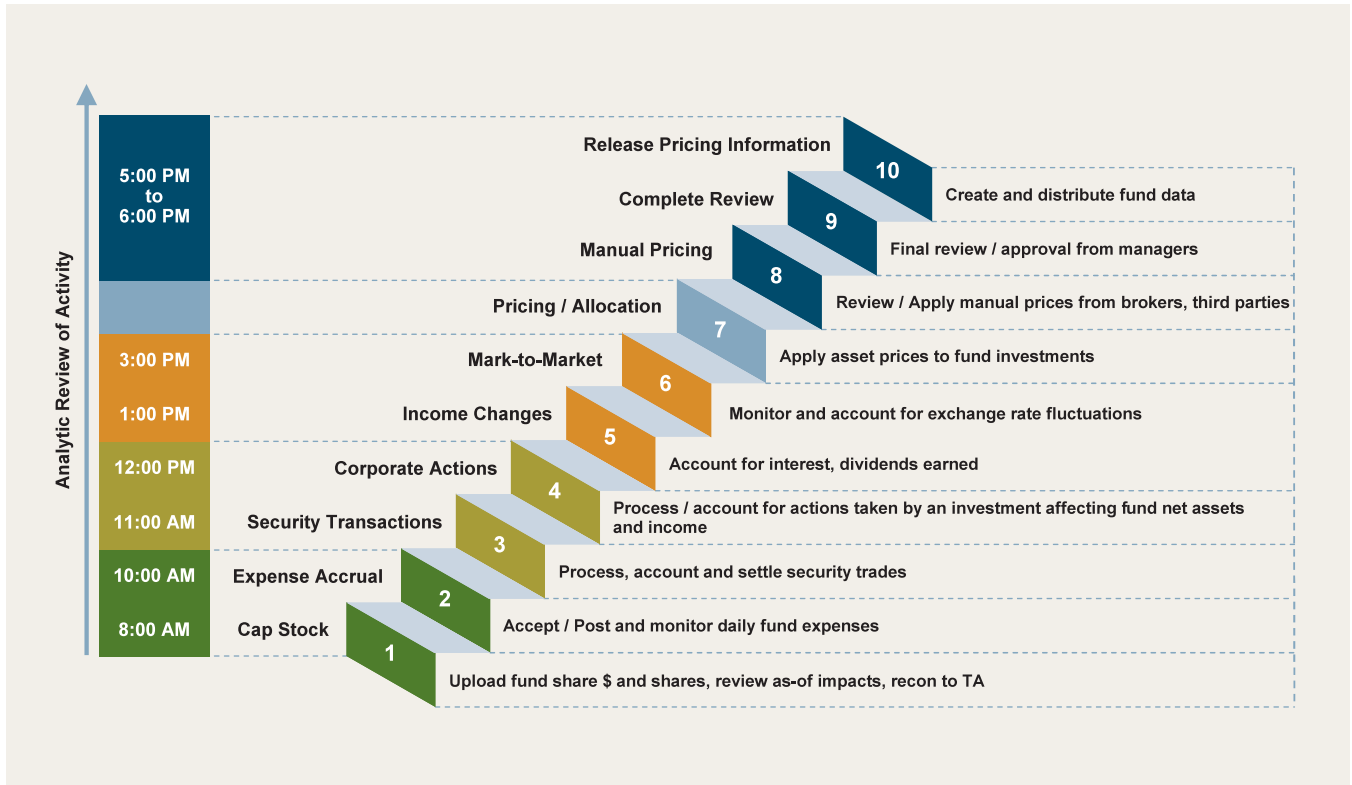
Analytic Review of Activity

5:00 PM
to
6:00 PM

3:00 PM

1:00 PM

12:00 PM

11:00 AM

10:00 AM

8:00 AM

Release Pricing Information
10
Create and distribute fund data

Complete Review
9
Final review / approval from managers

Manual Pricing
8
Review / Apply manual prices from brokers, third parties

Pricing / Allocation
7
Apply asset prices to fund investments

Mark-to-Market
6
Monitor and account for exchange rate fluctuations

Income Changes
5
Account for interest, dividends earned

Corporate Actions
4
Process / account for actions taken by an investment affecting fund net assets and income

Security Transactions
3
Process, account and settle security trades

Expense Accrual
2
Accept / Post and monitor daily fund expenses

Cap Stock
1
Upload fund share $ and shares, review as-of impacts, recon to TA